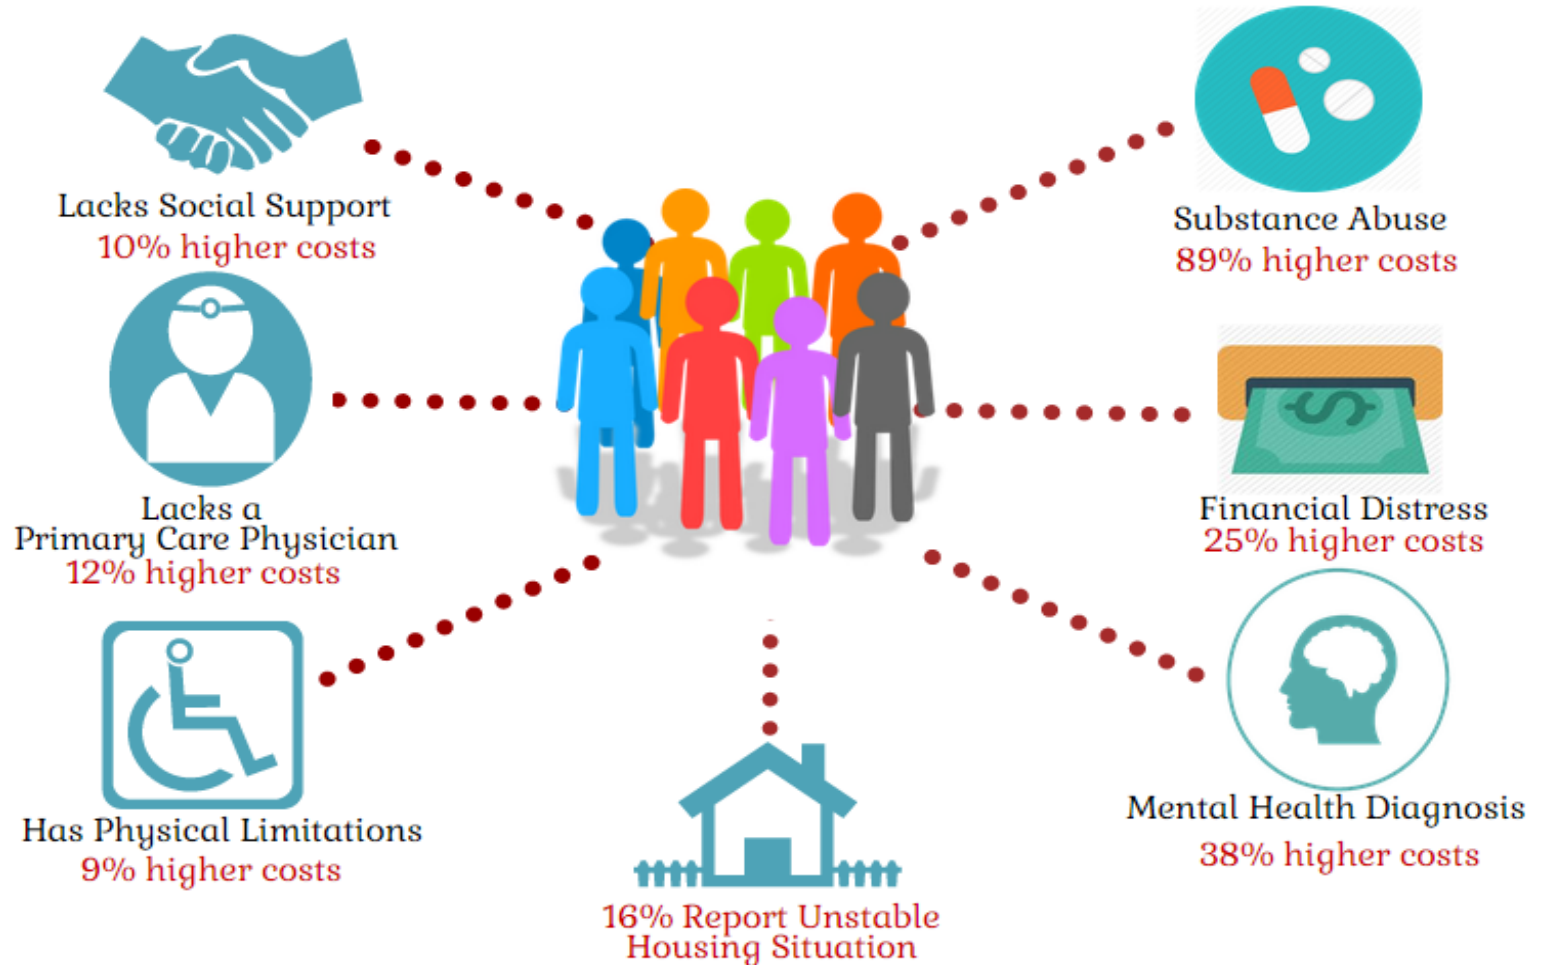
Lacks Social Support
10% higher costs

Substance Abuse
89% higher costs

Lacks a
Primary Care Physician
12% higher costs

$

Financial Distress
25% higher costs

Has Physical Limitations
9% higher costs

16% Report Unstable
Housing Situation

Mental Health Diagnosis
38% higher costs